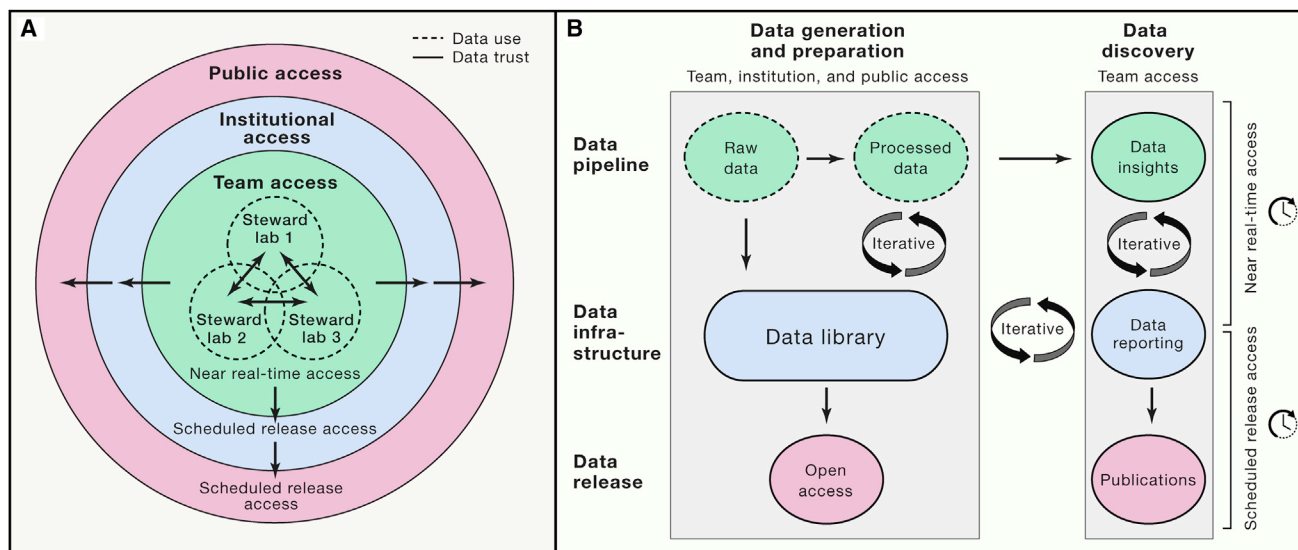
A

Data use
Data trust

Public access

Institutional access

Team access

Steward lab 1

Steward lab 2

Steward lab 3

Near real-time access

Scheduled release access

Scheduled release access

B

Data generation and preparation

Team, institution, and public access

Data discovery

Team access

Data pipeline

Raw data

Processed data

Data insights

Iterative

Iterative

Data infra-structure

Data library

Iterative

Data reporting

Data release

Open access

Publications

Near real-time access

Scheduled release access